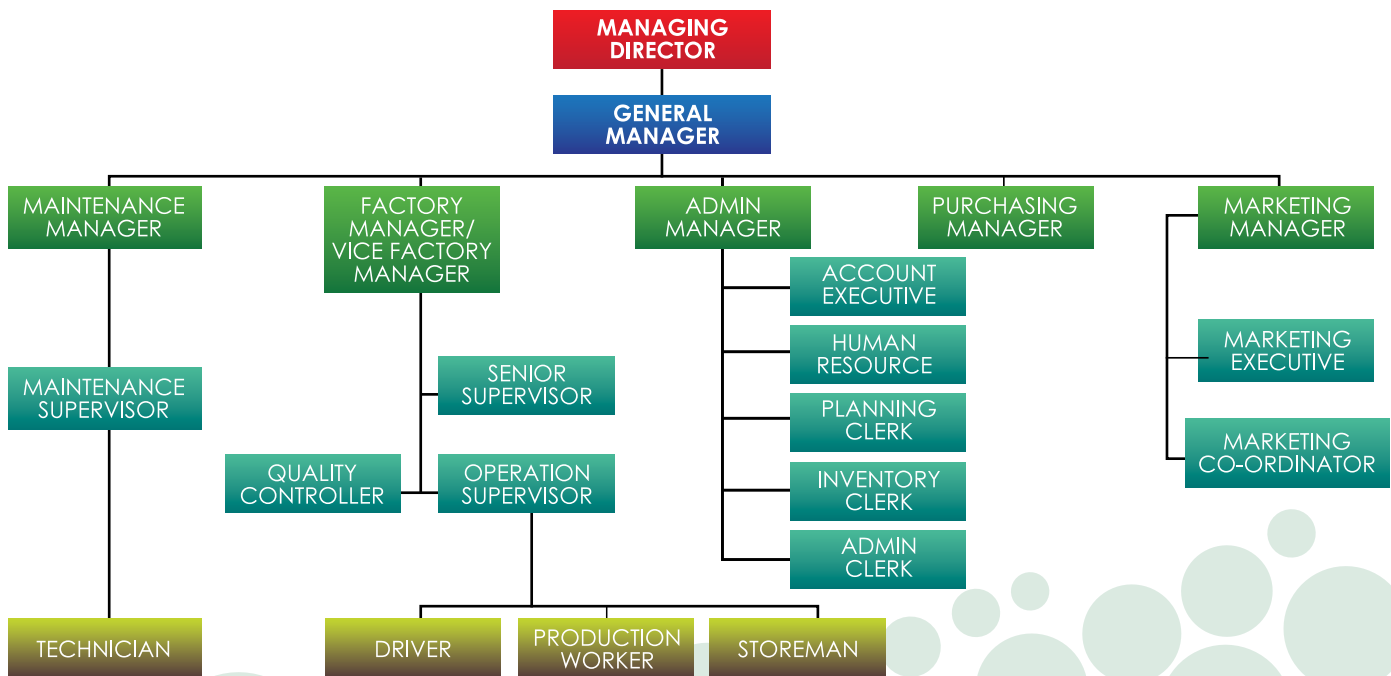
MANAGING DIRECTOR

GENERAL MANAGER

MAINTENANCE MANAGER

FACTORY MANAGER/ VICE FACTORY MANAGER

ADMIN MANAGER

PURCHASING MANAGER

MARKETING MANAGER

ACCOUNT EXECUTIVE

HUMAN RESOURCE

PLANNING CLERK

INVENTORY CLERK

ADMIN CLERK

MARKETING EXECUTIVE

MARKETING CO-ORDINATOR

MAINTENANCE SUPERVISOR

SENIOR SUPERVISOR

QUALITY CONTROLLER

OPERATION SUPERVISOR

TECHNICIAN

DRIVER

PRODUCTION WORKER

STOREMAN